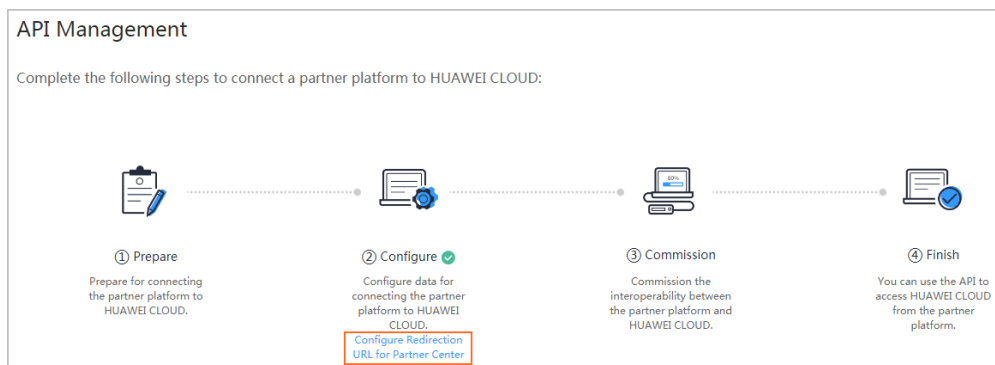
API Management

Complete the following steps to connect a partner platform to HUAWEI CLOUD:

10%

① Prepare

Prepare for connecting the partner platform to HUAWEI CLOUD.

② Configure

Configure data for connecting the partner platform to HUAWEI CLOUD.

Configure Redirection URL for Partner Center

③ Commission

Commission the interoperability between the partner platform and HUAWEI CLOUD.

④ Finish

You can use the API to access HUAWEI CLOUD from the partner platform.